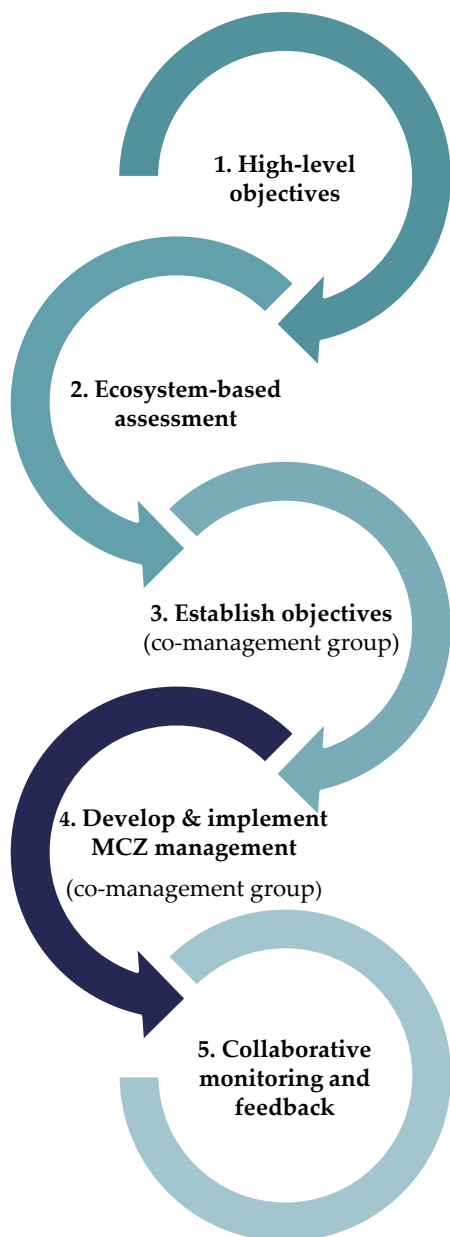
1. High-level objectives

2. Ecosystem-based assessment

3. Establish objectives
(co-management group)

4. Develop & implement MCZ management
(co-management group)

5. Collaborative monitoring and feedback